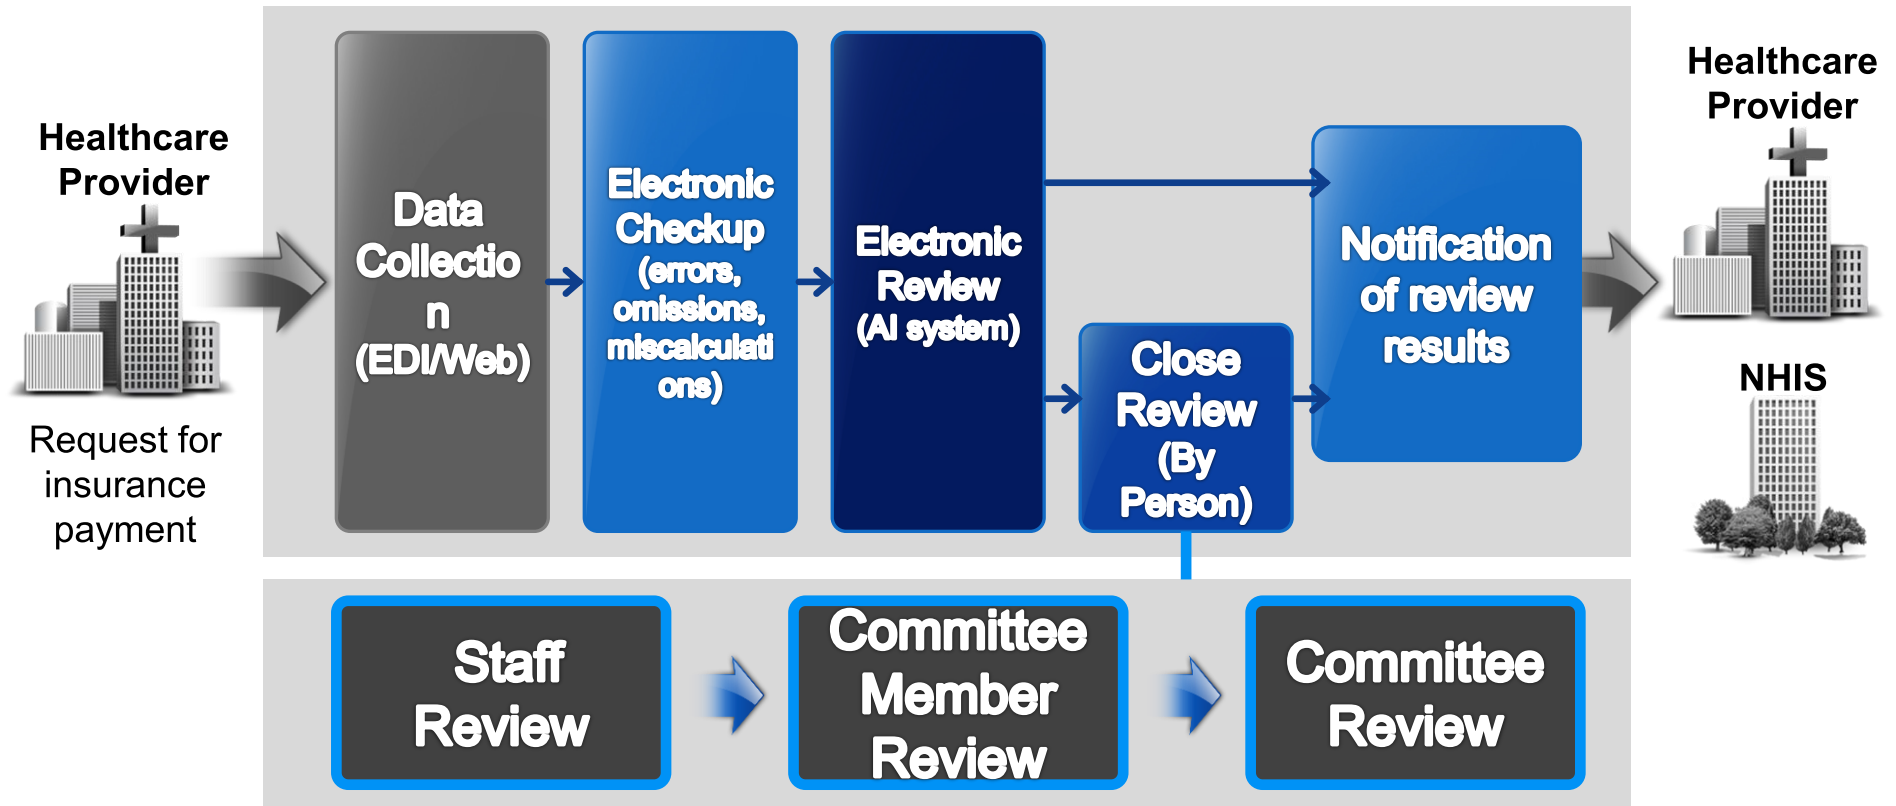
Healthcare Provider

Request for insurance payment

Data Collectio n (EDI/Web)

Electronic Checkup (errors, omissions, miscalculati ons)

Electronic Review (AI system)

Close Review (By Person)

Notification of review results

Healthcare Provider

NHIS

Staff Review

Committee Member Review

Committee Review